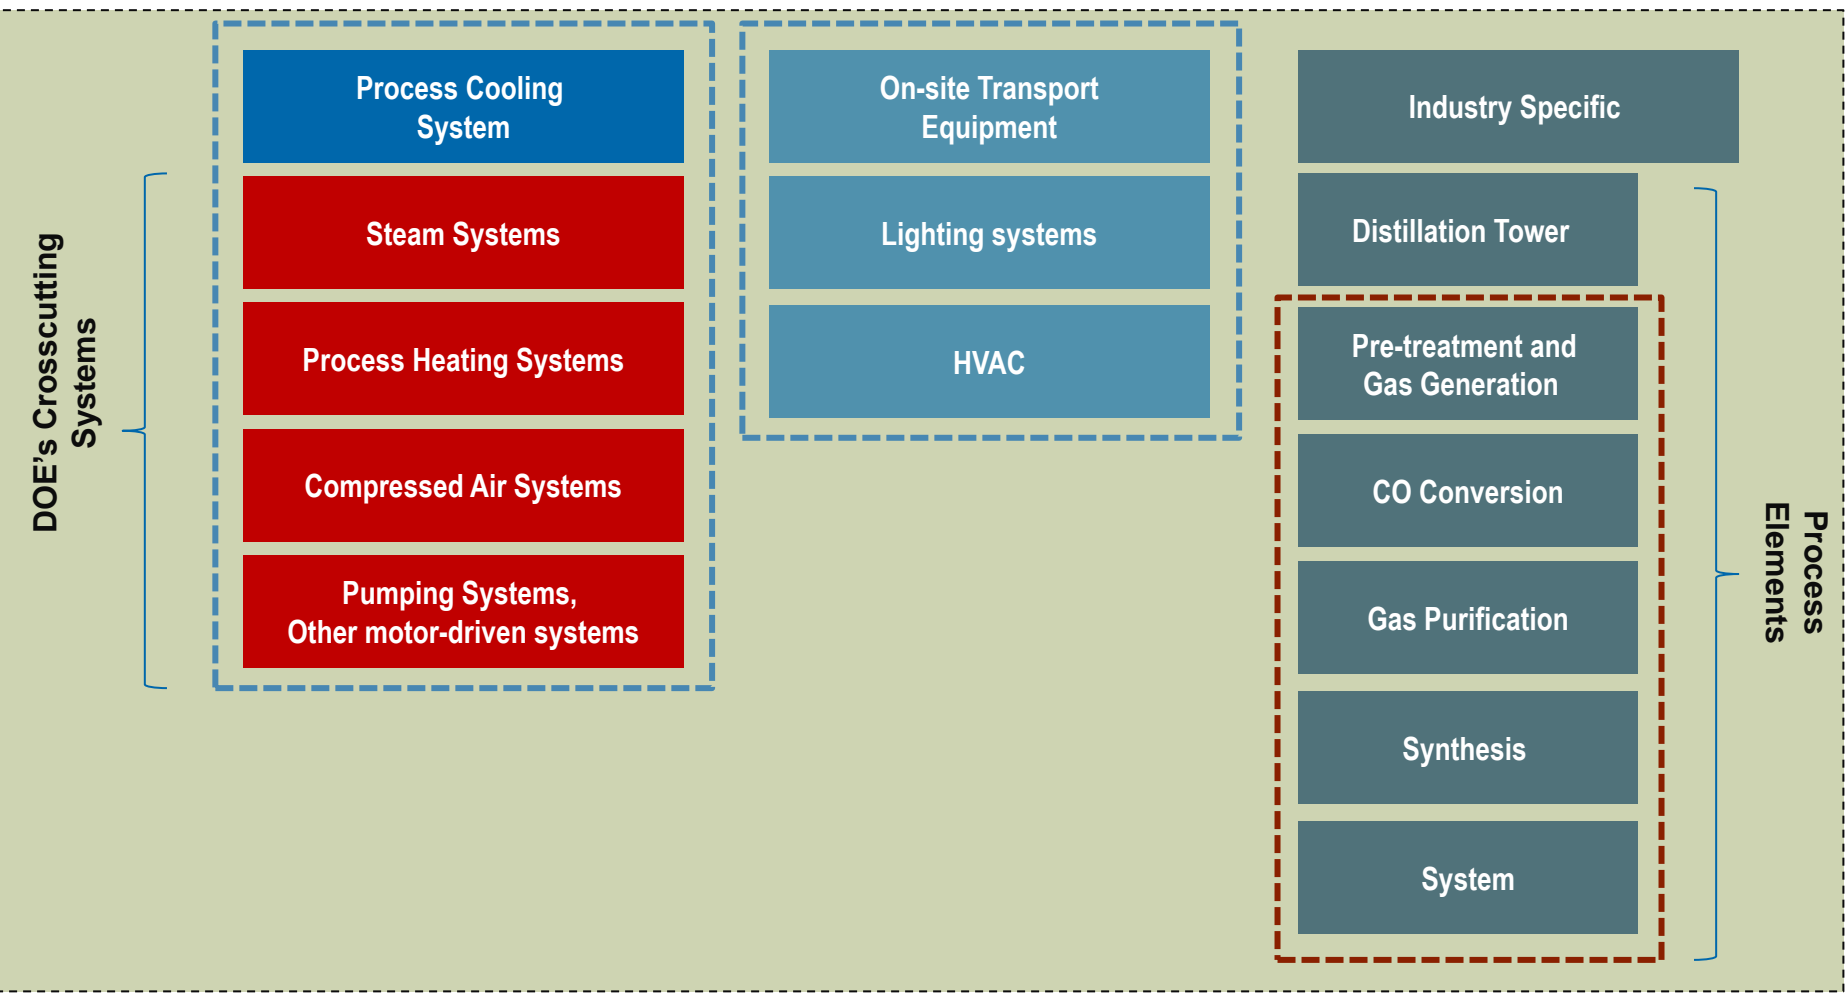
DOE's Crosscutting Systems

Process Cooling System

Steam Systems

Process Heating Systems

Compressed Air Systems

Pumping Systems, Other motor-driven systems

On-site Transport Equipment

Lighting systems

HVAC

Industry Specific

Distillation Tower

Pre-treatment and Gas Generation

CO Conversion

Gas Purification

Synthesis

System

Process Elements